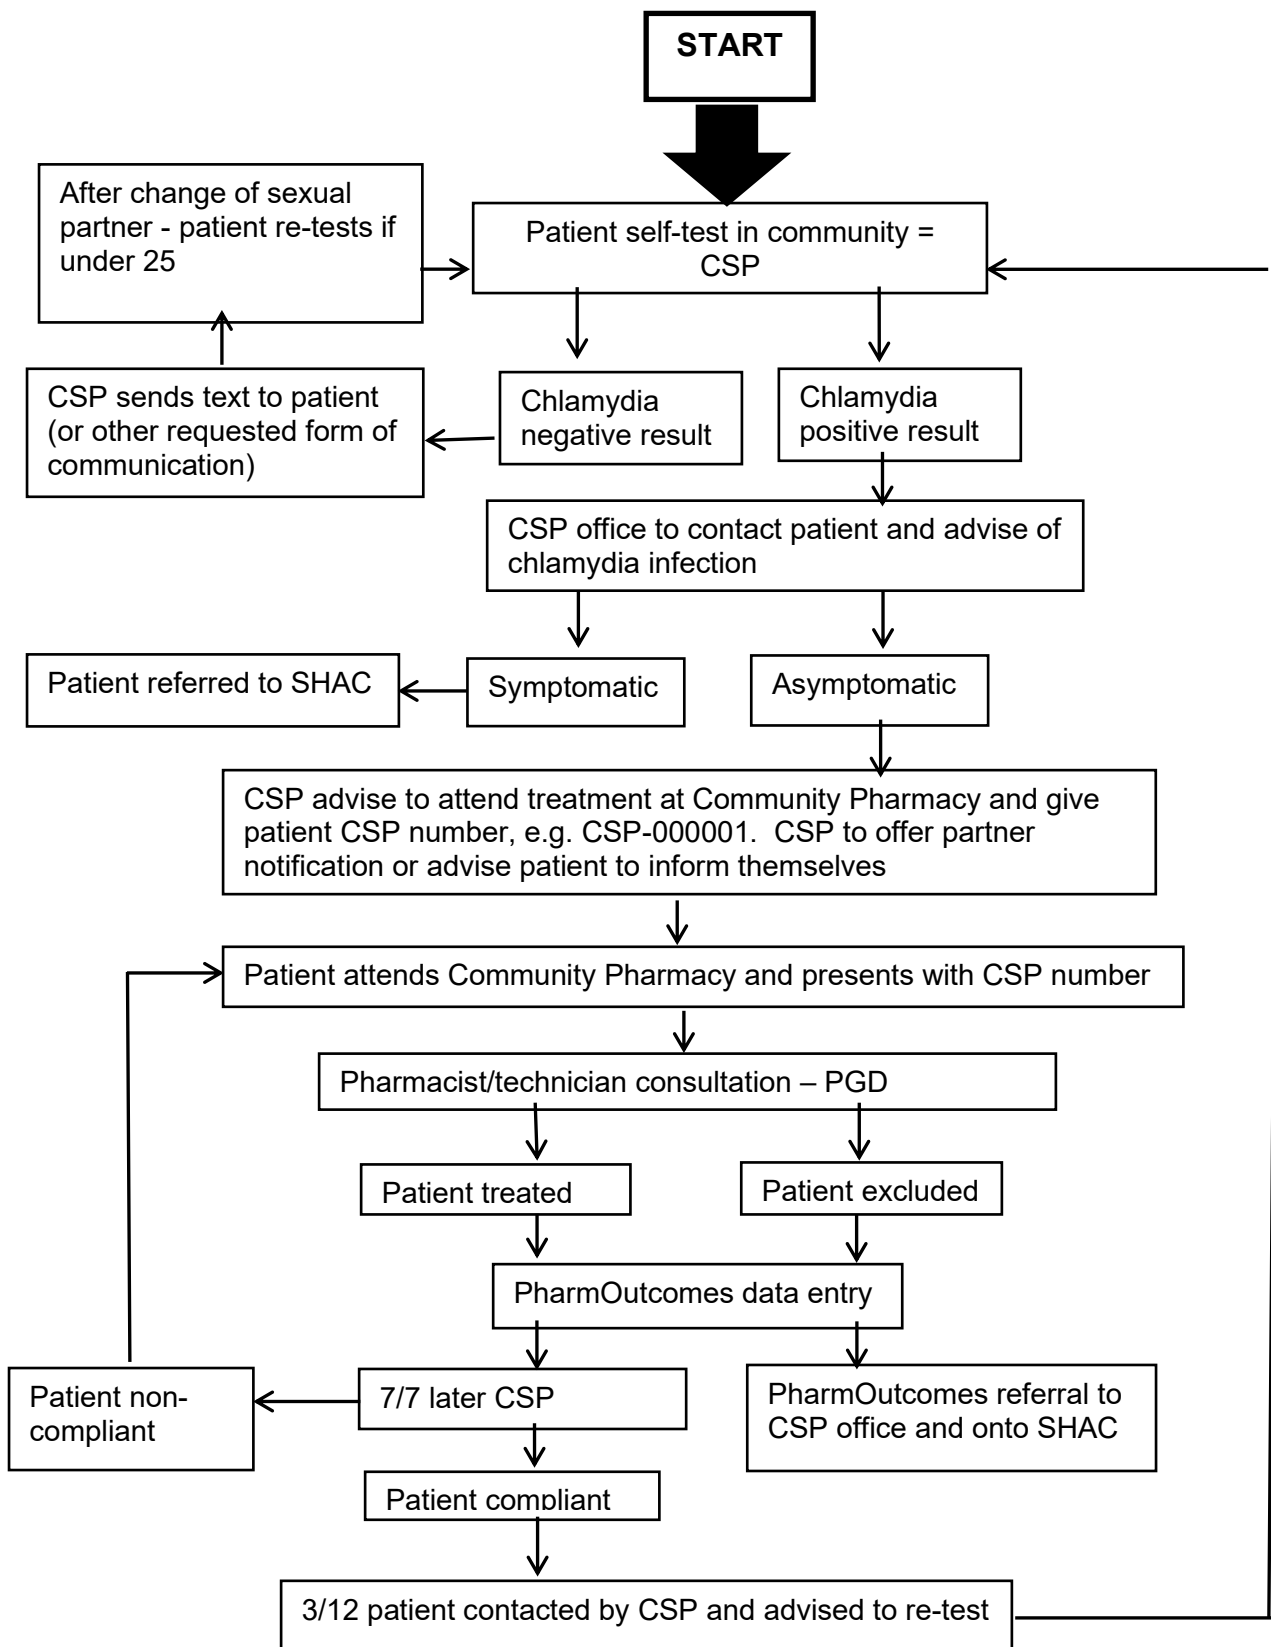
START

After change of sexual partner - patient re-tests if under 25

Patient self-test in community = CSP

CSP sends text to patient (or other requested form of communication)

Chlamydia negative result

Chlamydia positive result

CSP office to contact patient and advise of chlamydia infection

Patient referred to SHAC

Symptomatic

Asymptomatic

CSP advise to attend treatment at Community Pharmacy and give patient CSP number, e.g. CSP-000001. CSP to offer partner notification or advise patient to inform themselves

Patient attends Community Pharmacy and presents with CSP number

Pharmacist/technician consultation – PGD

Patient treated

Patient excluded

PharmOutcomes data entry

Patient non-compliant

7/7 later CSP

PharmOutcomes referral to CSP office and onto SHAC

Patient compliant

3/12 patient contacted by CSP and advised to re-test